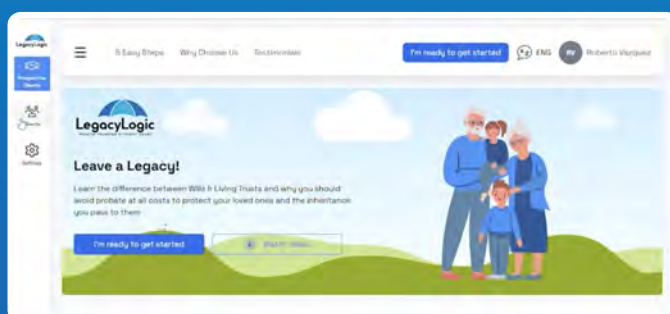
LegacyLogic

Prospective Clients

Clients

Settings

5 Easy Steps Why Choose Us Testimonials

I'm ready to get started

ENG

RV Roberto Vazquez

LegacyLogic

Leave a Legacy!

Learn the difference between Wills & Living Trusts and why you should avoid probate at all costs to protect your loved ones and the inheritance you pass to them

I'm ready to get started

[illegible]